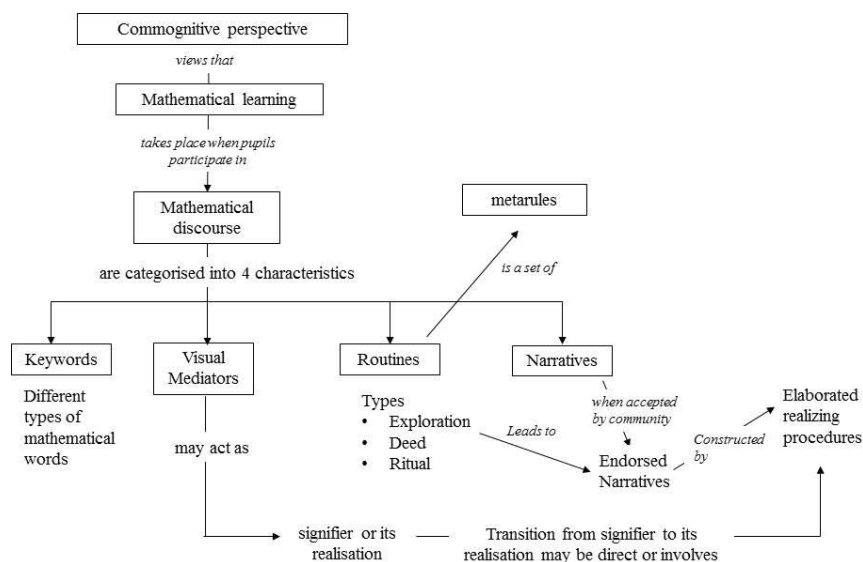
Commognitive perspective

views that

Mathematical learning

takes place when pupils participate in

Mathematical discourse

are categorised into 4 characteristics

metarules

is a set of

Keywords

Different types of mathematical words

Visual Mediators

may act as

Routines

Types
• Exploration
• Deed
• Ritual

Leads to

Narratives

when accepted by community

Endorsed Narratives

Constructed by

Elaborated realizing procedures

signifier or its realisation

Transition from signifier to its realisation may be direct or involves